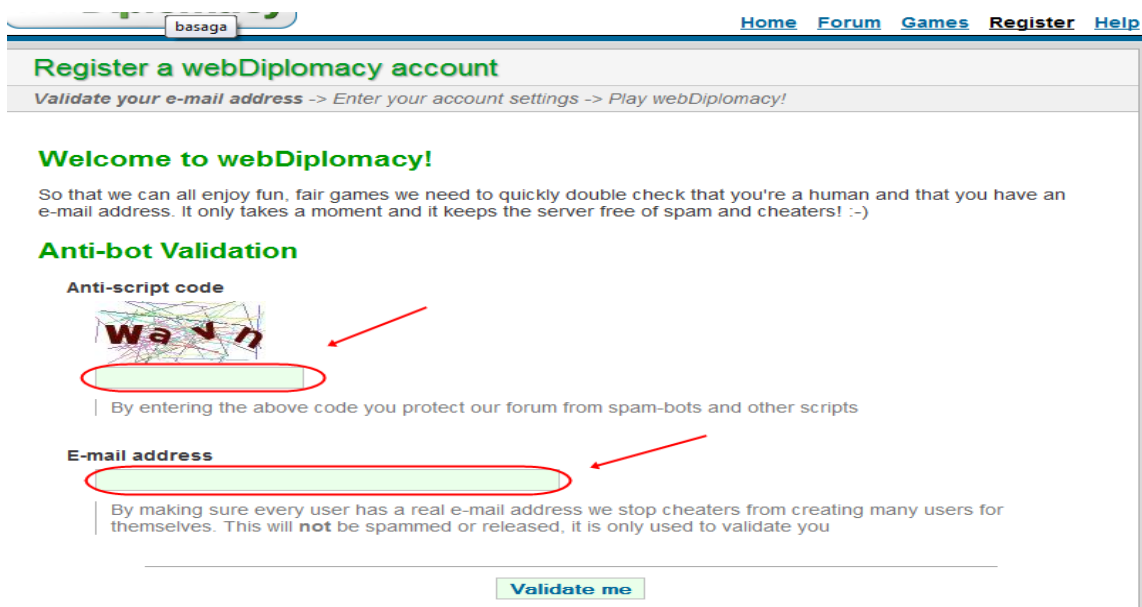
basaga

Home Forum Games Register Help

Register a webDiplomacy account

Validate your e-mail address -> Enter your account settings -> Play webDiplomacy!

Welcome to webDiplomacy!

So that we can all enjoy fun, fair games we need to quickly double check that you're a human and that you have an e-mail address. It only takes a moment and it keeps the server free of spam and cheaters! :-)

Anti-bot Validation

Anti-script code

Wavn

By entering the above code you protect our forum from spam-bots and other scripts

E-mail address

By making sure every user has a real e-mail address we stop cheaters from creating many users for themselves. This will not be spammed or released, it is only used to validate you

Validate me